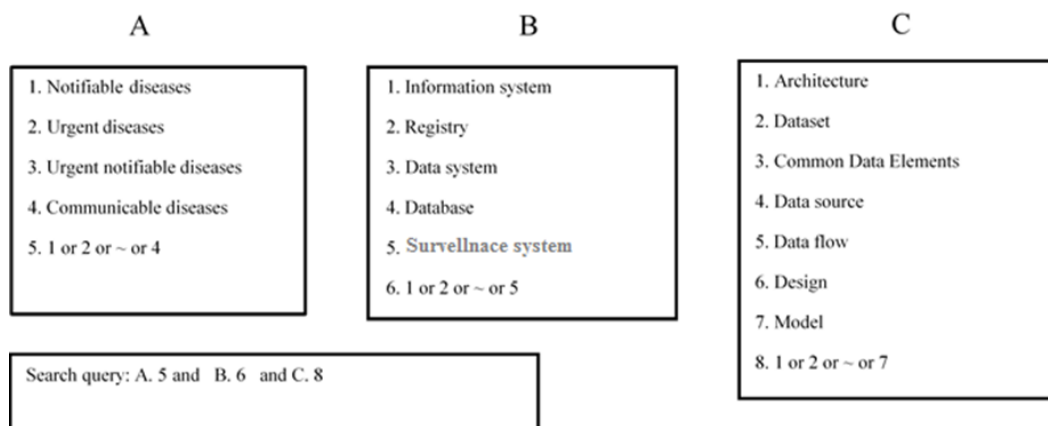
A

1. Notifiable diseases

2. Urgent diseases

3. Urgent notifiable diseases

4. Communicable diseases

5. 1 or 2 or ~ or 4

B

1. Information system

2. Registry

3. Data system

4. Database

5. Survellnace system

6. 1 or 2 or ~ or 5

C

1. Architecture

2. Dataset

3. Common Data Elements

4. Data source

5. Data flow

6. Design

7. Model

8. 1 or 2 or ~ or 7

Search query: A. 5 and B. 6 and C. 8